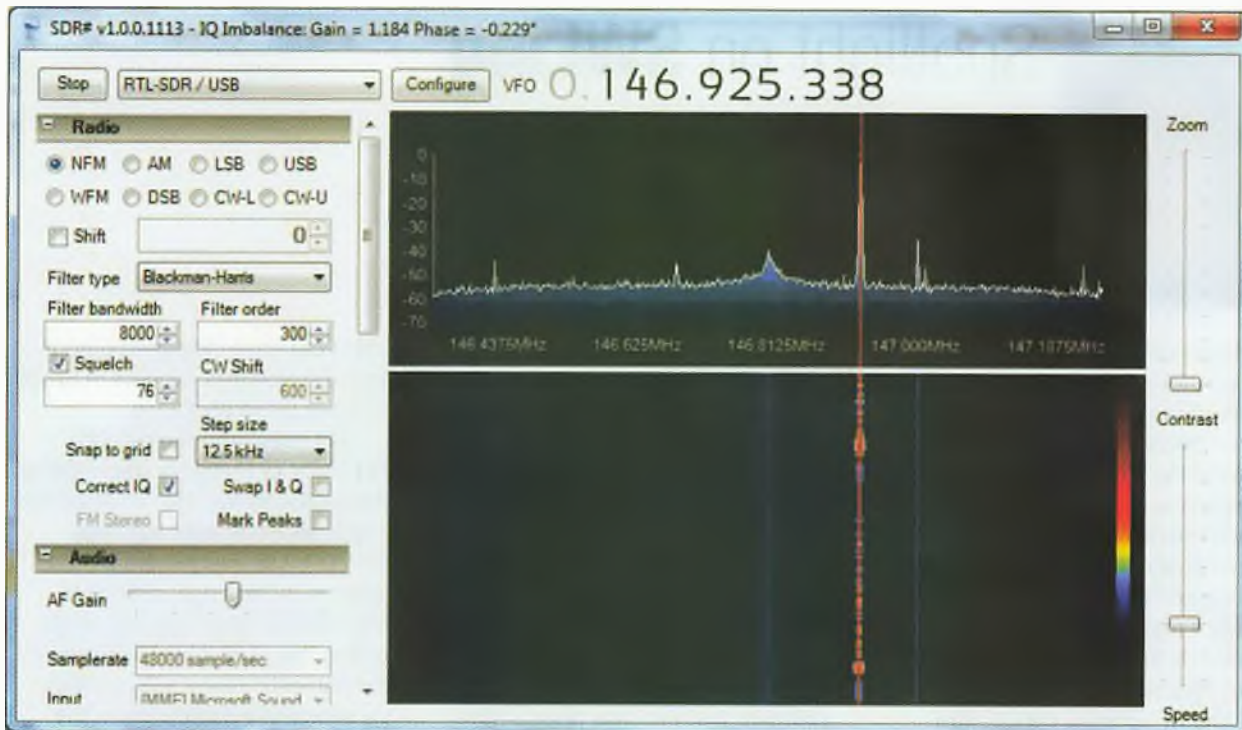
SDR# v1.0.0.1113 - IQ Imbalance: Gain = 1.184 Phase = -0.229°

Stop RTL-SDR / USB Configure VFO 0.146.925.338

Radio

NFM AM LSB USB
WFM DSB CW-L CW-U

Shift 0

Filter type Blackman-Harris

Filter bandwidth 8000
Filter order 300

Squelch 76
CW Shift 600

Step size 12.5 kHz
Snap to grid

Correct IQ
Swap I & Q
FM Stereo
Mark Peaks

Audio

AF Gain

Samplerate 48000 sample/sec

Input [MME] Microsoft Sound

0
-10
-20
-30
-40
-50
-60
-70

146.4375MHz 146.625MHz 146.8125MHz 147.000MHz 147.1875MHz

Zoom

Contrast

Speed